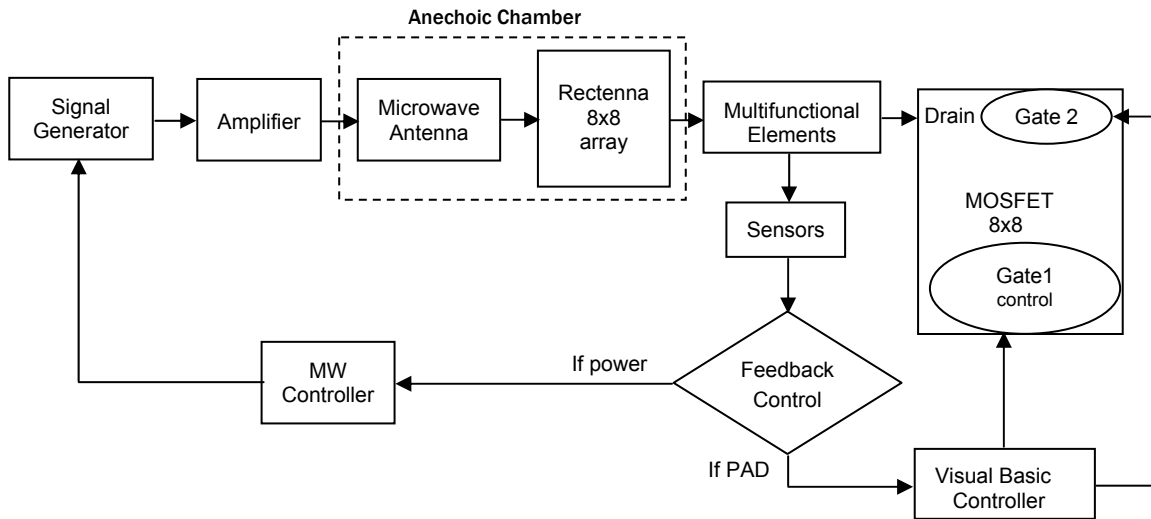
Anechoic Chamber

Signal Generator

Amplifier

Microwave Antenna

Rectenna 8x8 array

Multifunctional Elements

Drain

Gate 2

MOSFET 8x8

Gate1 control

Sensors

Feedback Control

If power

MW Controller

If PAD

Visual Basic Controller